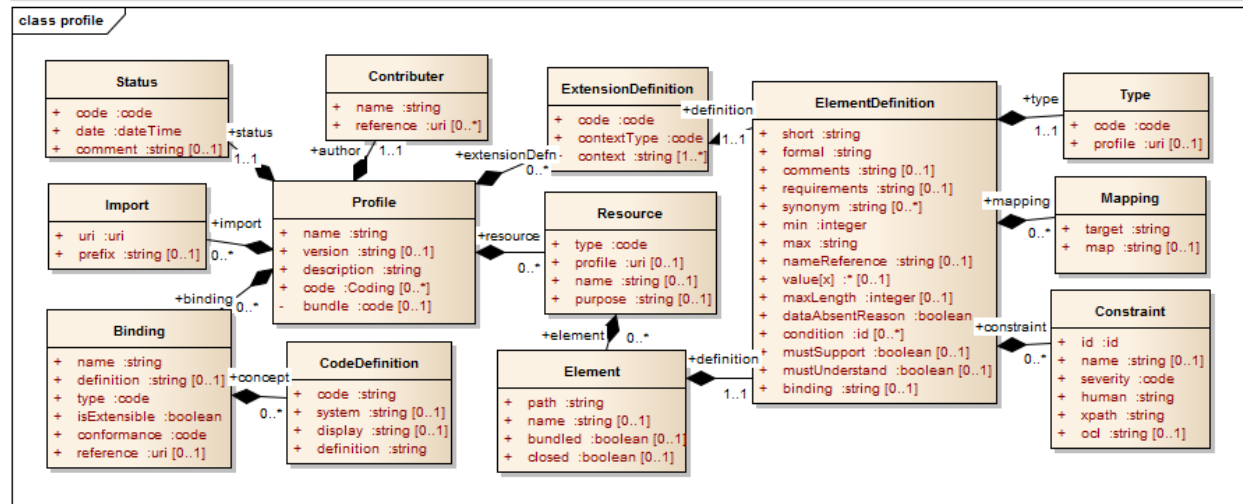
class profile

Status
+ code :code
+ date :dateTime
+ comment :string [0..1]

Contributer
+ name :string
+ reference :uri [0..*]

ExtensionDefinition
+ code :code
+ contextType :code
+ context :string [1..*]

ElementDefinition
+ short :string
+ formal :string
+ comments :string [0..1]
+ requirements :string [0..1]
+ synonym :string [0..*]
+ min :integer
+ max :string
+ nameReference :string [0..1]
+ value[x] :* [0..1]
+ maxLength :integer [0..1]
+ dataAbsentReason :boolean
+ condition :id [0..*]
+ mustSupport :boolean [0..1]
+ mustUnderstand :boolean [0..1]
+ binding :string [0..1]

Type
+ code :code
+ profile :uri [0..1]

Import
+ uri :uri
+ prefix :string [0..1]

Profile
+ name :string
+ version :string [0..1]
+ description :string
+ code :Coding [0..*]
- bundle :code [0..1]

Resource
+ type :code
+ profile :uri [0..1]
+ name :string [0..1]
+ purpose :string [0..1]

Mapping
+ target :string
+ map :string [0..1]

Binding
+ name :string
+ definition :string [0..1]
+ type :code
+ isExtensible :boolean
+ conformance :code
+ reference :uri [0..1]

CodeDefinition
+ code :string
+ system :string [0..1]
+ display :string [0..1]
+ definition :string

Element
+ path :string
+ name :string [0..1]
+ bundled :boolean [0..1]
+ closed :boolean [0..1]

Constraint
+ id :id
+ name :string [0..1]
+ severity :code
+ human :string
+ xpath :string
+ ocl :string [0..1]

+status 1..1
+author 1..1
+extensionDefn 0..*
+definition 1..1
+type 1..1
+import 0..*
+resource 0..*
+mapping 0..*
+binding 0..*
+element 0..*
+constraint 0..*
+concept 0..*
+definition 1..1